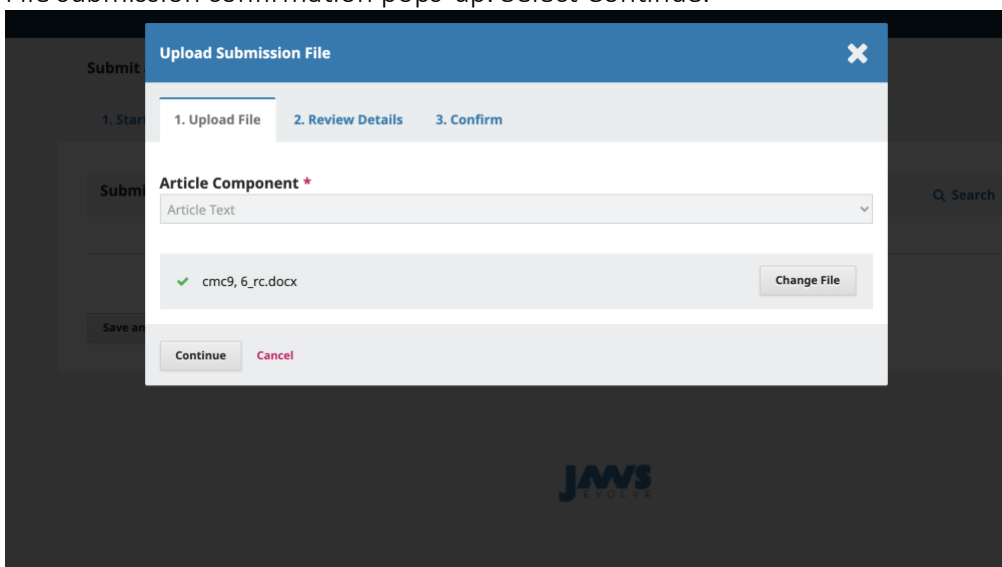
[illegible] submission confirmation pops-up. Select Continue.

Submit

1. Start

Submi

Q Search

Save an

Upload Submission File

1. Upload File

2. Review Details

3. Confirm

Article Component *

Article Text

cmc9, 6_rc.docx

Change File

Continue

Cancel

JAWS
EVOLVE